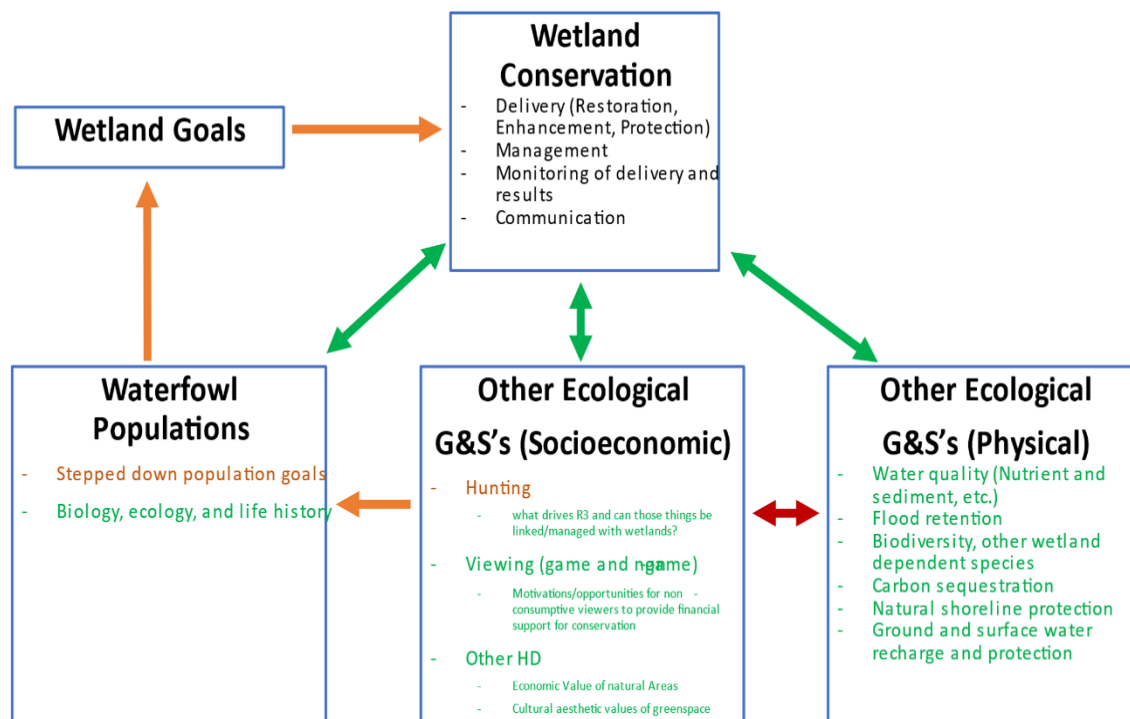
Wetland Conservation

- Delivery (Restoration, Enhancement, Protection)
- Management
- Monitoring of delivery and results
- Communication

Wetland Goals

Waterfowl Populations

- Stepped down population goals
- Biology, ecology, and life history

Other Ecological G&S's (Socioeconomic)

- Hunting
  - what drives R3 and can those things be linked/managed with wetlands?
- Viewing (game and n-game)
  - Motivations/opportunities for non - consumptive viewers to provide financial support for conservation
- Other HD
  - Economic Value of natural Areas
  - Cultural aesthetic values of greenspace

Other Ecological G&S's (Physical)

- Water quality (Nutrient and sediment, etc.)
- Flood retention
- Biodiversity, other wetland dependent species
- Carbon sequestration
- Natural shoreline protection
- Ground and surface water recharge and protection